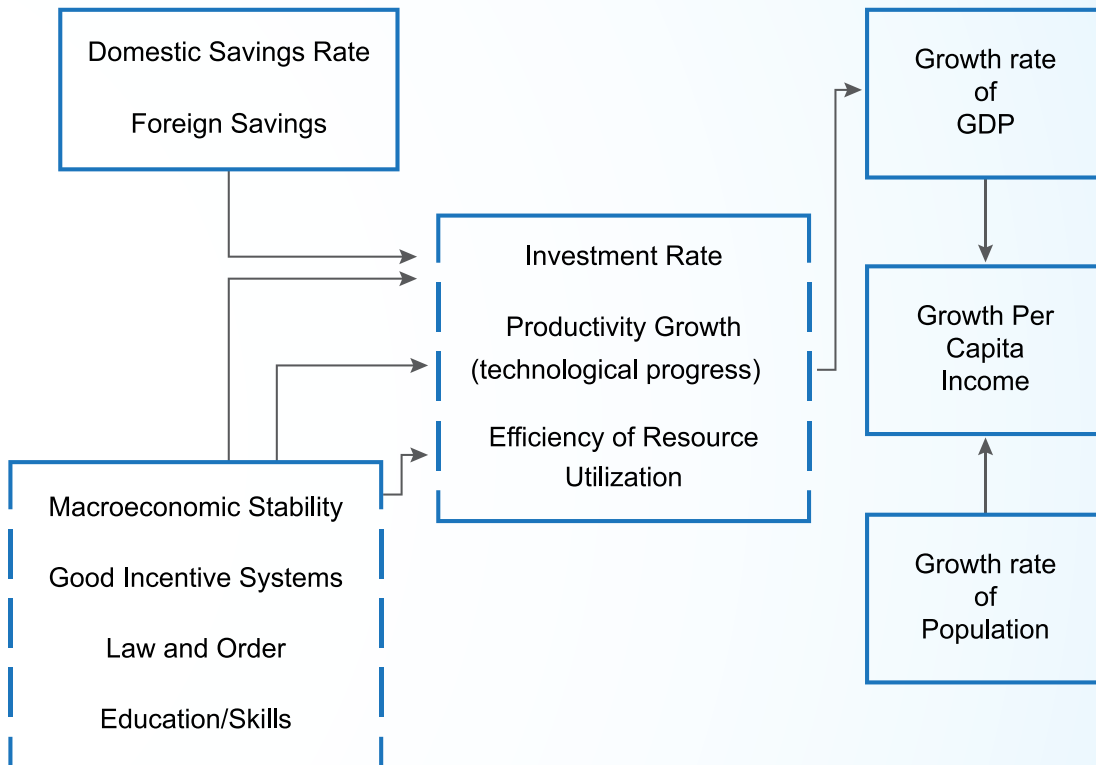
Domestic Savings Rate

Foreign Savings

Investment Rate

Productivity Growth (technological progress)

Efficiency of Resource Utilization

Macroeconomic Stability

Good Incentive Systems

Law and Order

Education/Skills

Growth rate of GDP

Growth Per Capita Income

Growth rate of Population